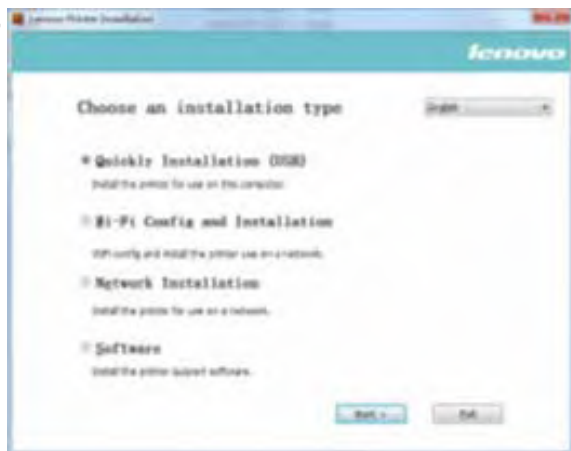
Lenovo Printer Installation

lenovo

Choose an installation type

English

Quickly Installation (USB)

Install the printer for use on this computer.

Wi-Fi Config and Installation

WiFi config and install the printer use on a network.

Network Installation

Install the printer for use on a network.

Software

Install the printer support software.

Next >

Exit